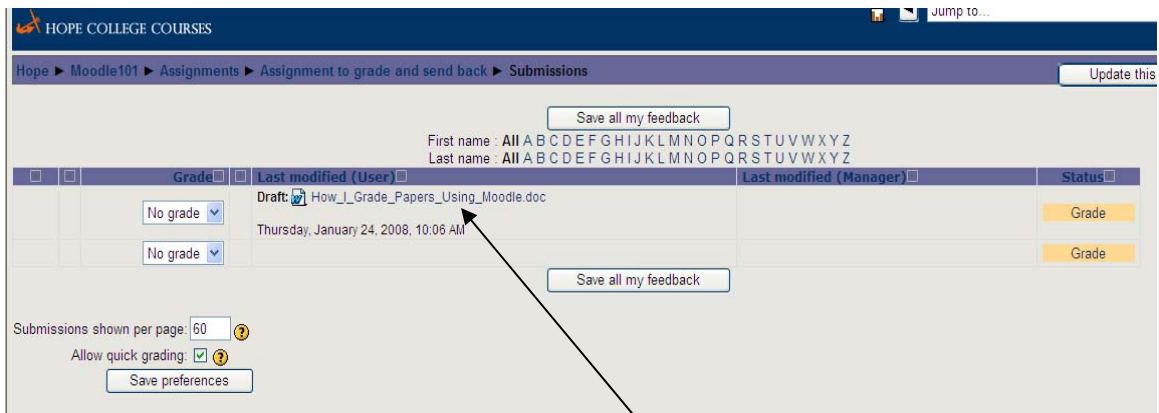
HOPE COLLEGE COURSES

Jump to...

Hope ► Moodle101 ► Assignments ► Assignment to grade and send back ► Submissions

Update this

Save all my feedback

First name : All A B C D E F G H I J K L M N O P Q R S T U V W X Y Z
Last name : All A B C D E F G H I J K L M N O P Q R S T U V W X Y Z

| | | Grade | | Last modified (User) | Last modified (Manager) | Status |
|---|---|---|---|---|---|---|
| | | No grade | | Draft: How_I_Grade_Papers_Using_Moodle.doc Thursday, January 24, 2008, 10:06 AM | | Grade |
| | | No grade | | | | Grade |

Save all my feedback

Submissions shown per page: 60

Allow quick grading:

Save preferences